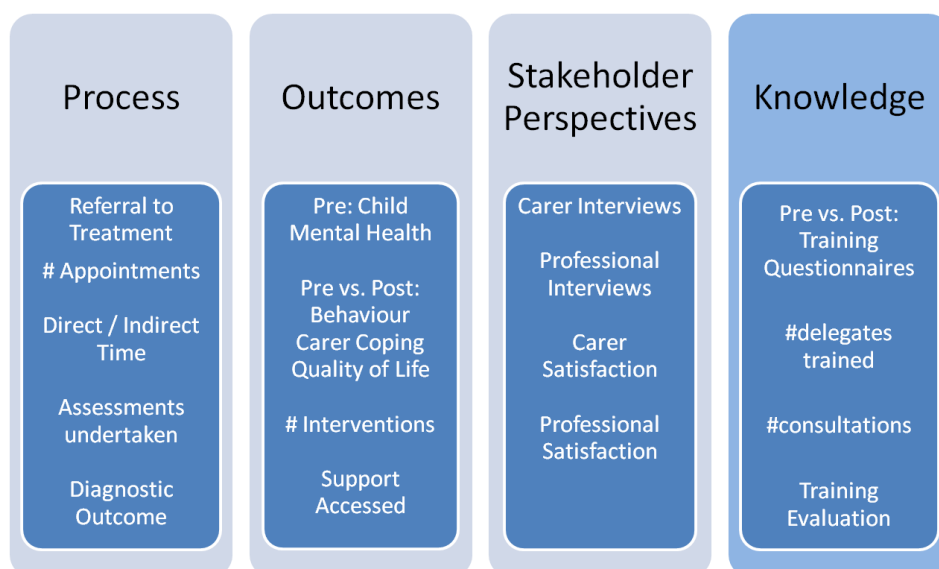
Process

Referral to Treatment

# Appointments

Direct / Indirect Time

Assessments undertaken

Diagnostic Outcome

Outcomes

Pre: Child Mental Health

Pre vs. Post: Behaviour Carer Coping Quality of Life

# Interventions

Support Accessed

Stakeholder Perspectives

Carer Interviews

Professional Interviews

Carer Satisfaction

Professional Satisfaction

Knowledge

Pre vs. Post: Training Questionnaires

#delegates trained

#consultations

Training Evaluation